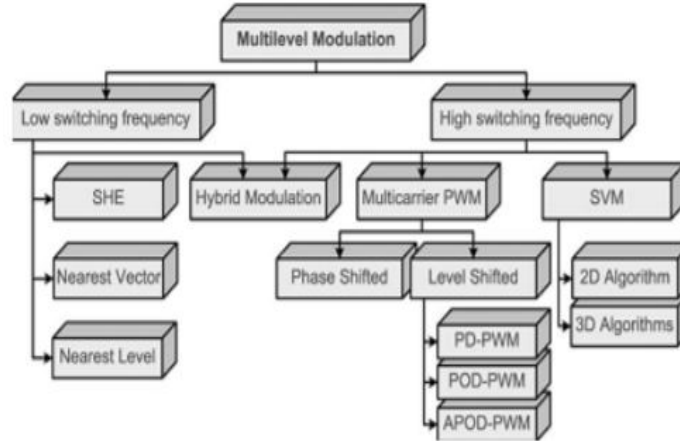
Multilevel Modulation

Low switching frequency

High switching frequency

SHE

Hybrid Modulation

Multicarrier PWM

SVM

Nearest Vector

Phase Shifted

Level Shifted

2D Algorithm

3D Algorithms

Nearest Level

PD-PWM

POD-PWM

APOD-PWM